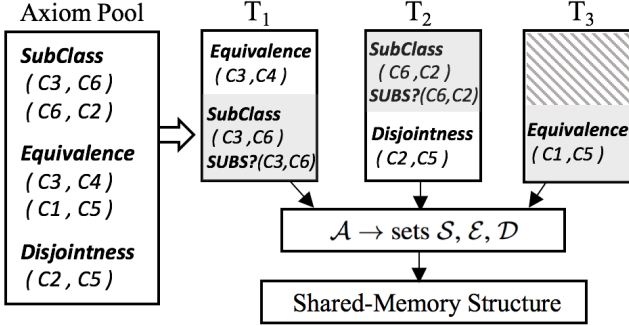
Axiom Pool

SubClass
( C3 , C6 )
( C6 , C2 )
Equivalence
( C3 , C4 )
( C1 , C5 )
Disjointness
( C2 , C5 )

$T_1$

Equivalence
( C3 ,C4 )
SubClass
( C3 ,C6 )
SUBS?(C3,C6)

$T_2$

SubClass
( C6 ,C2 )
SUBS?(C6,C2)
Disjointness
( C2 ,C5 )

$T_3$

Equivalence
( C1 ,C5 )

$\mathcal{A} \rightarrow$ sets $\mathcal{S}, \mathcal{E}, \mathcal{D}$

Shared-Memory Structure